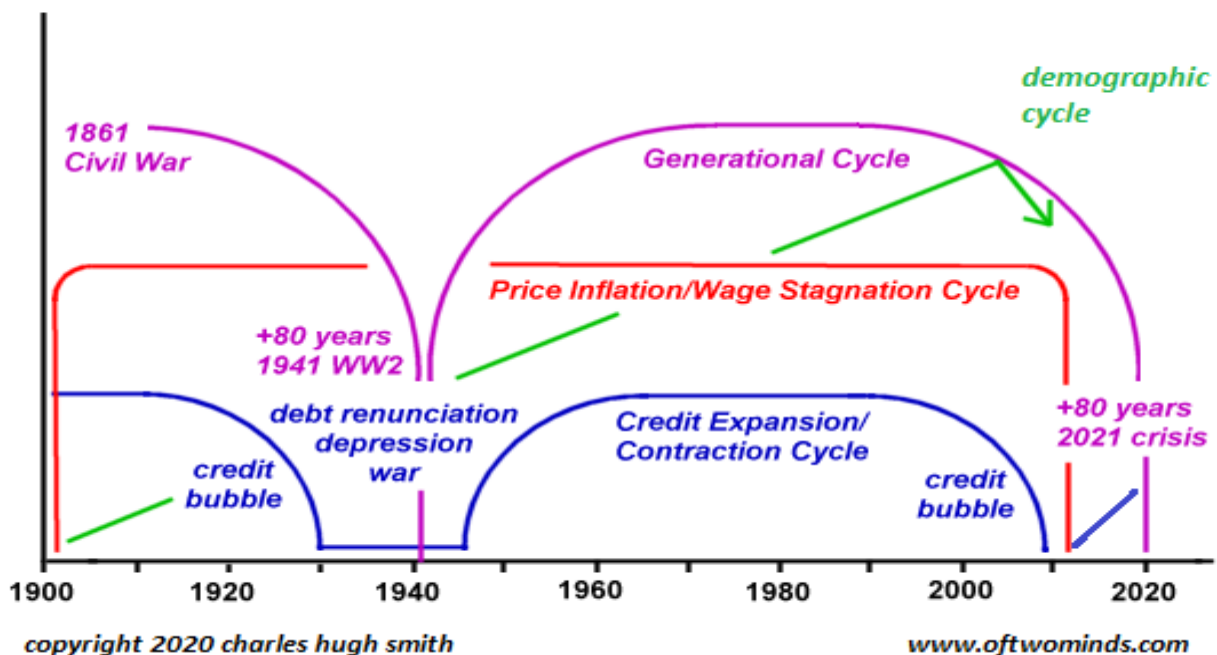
demographic cycle

1861 Civil War

Generational Cycle

Price Inflation/Wage Stagnation Cycle

+80 years 1941 WW2

debt renunciation depression war

Credit Expansion/ Contraction Cycle

+80 years 2021 crisis

credit bubble

credit bubble

1900 1920 1940 1960 1980 2000 2020

copyright 2020 charles hugh smith

www.oftwominds.com